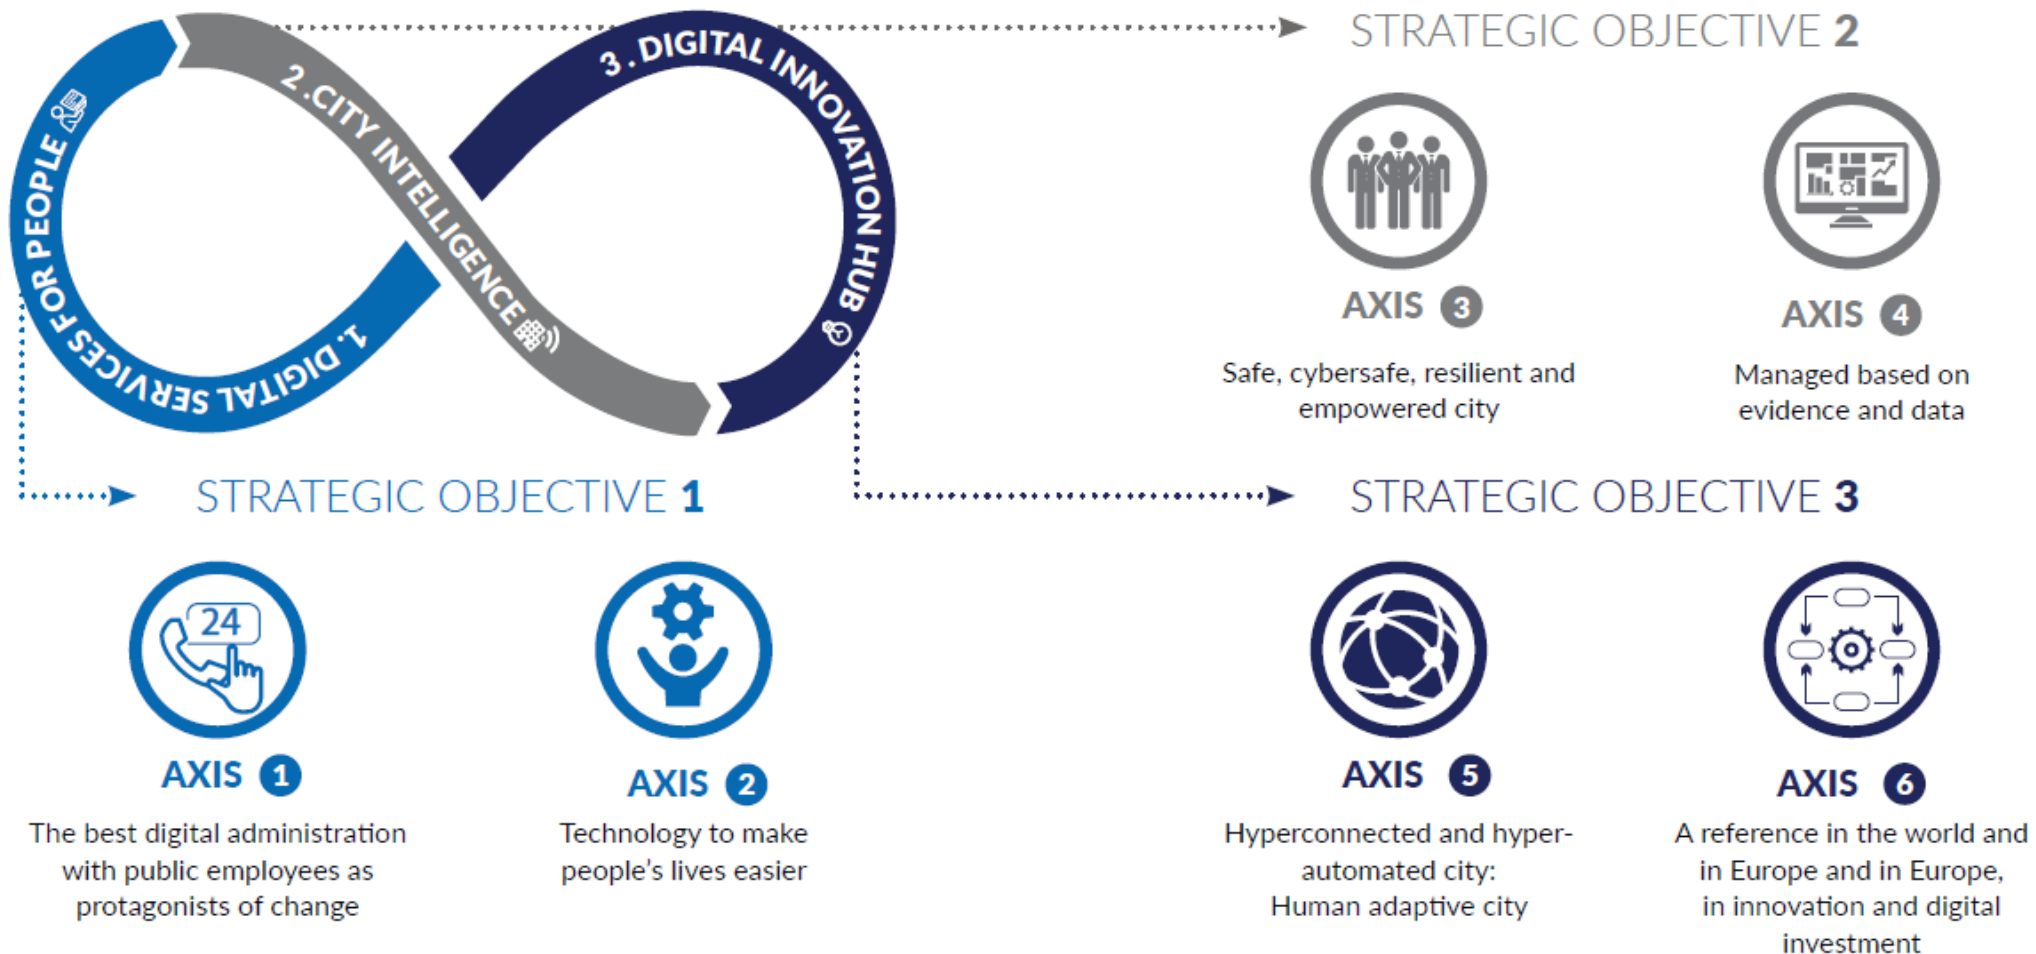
1. DIGITAL SERVICES FOR PEOPLE

2. CITY INTELLIGENCE

3. DIGITAL INNOVATION HUB

STRATEGIC OBJECTIVE 2

24

AXIS 3

Safe, cybersafe, resilient and empowered city

AXIS 4

Managed based on evidence and data

STRATEGIC OBJECTIVE 1

STRATEGIC OBJECTIVE 3

AXIS 1

The best digital administration with public employees as protagonists of change

AXIS 2

Technology to make people's lives easier

AXIS 5

Hyperconnected and hyperautomated city: Human adaptive city

AXIS 6

A reference in the world and in Europe and in Europe, in innovation and digital investment